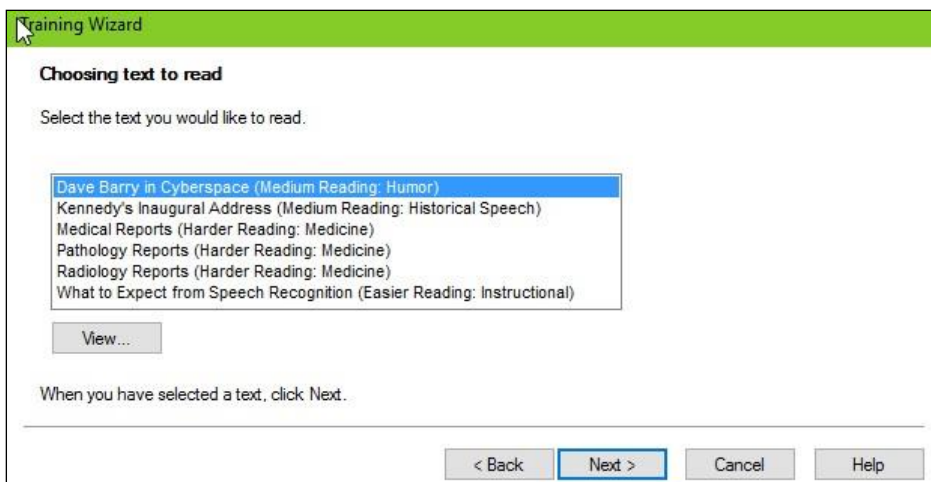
Training Wizard

Choosing text to read

Select the text you would like to read.

Dave Barry in Cyberspace (Medium Reading: Humor)
Kennedy's Inaugural Address (Medium Reading: Historical Speech)
Medical Reports (Harder Reading: Medicine)
Pathology Reports (Harder Reading: Medicine)
Radiology Reports (Harder Reading: Medicine)
What to Expect from Speech Recognition (Easier Reading: Instructional)

View...

When you have selected a text, click Next.

< Back
Next >
Cancel
Help